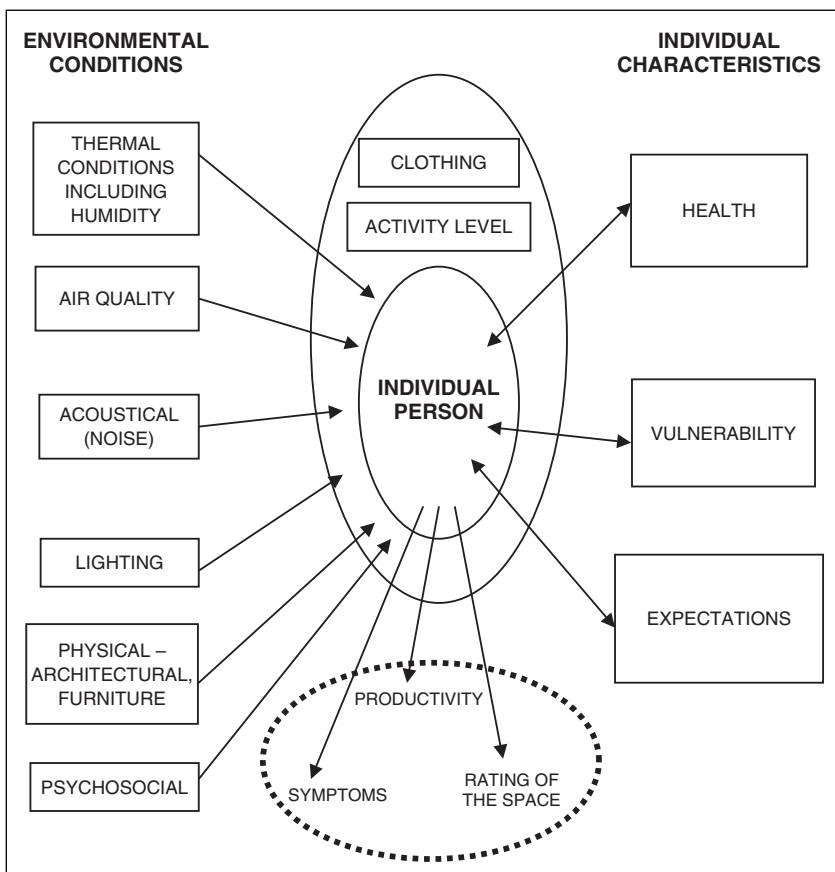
ENVIRONMENTAL CONDITIONS

INDIVIDUAL CHARACTERISTICS

THERMAL CONDITIONS INCLUDING HUMIDITY

CLOTHING

ACTIVITY LEVEL

HEALTH

AIR QUALITY

INDIVIDUAL PERSON

ACOUSTICAL (NOISE)

VULNERABILITY

LIGHTING

EXPECTATIONS

PHYSICAL – ARCHITECTURAL, FURNITURE

PRODUCTIVITY

PSYCHOSOCIAL

SYMPTOMS

RATING OF THE SPACE